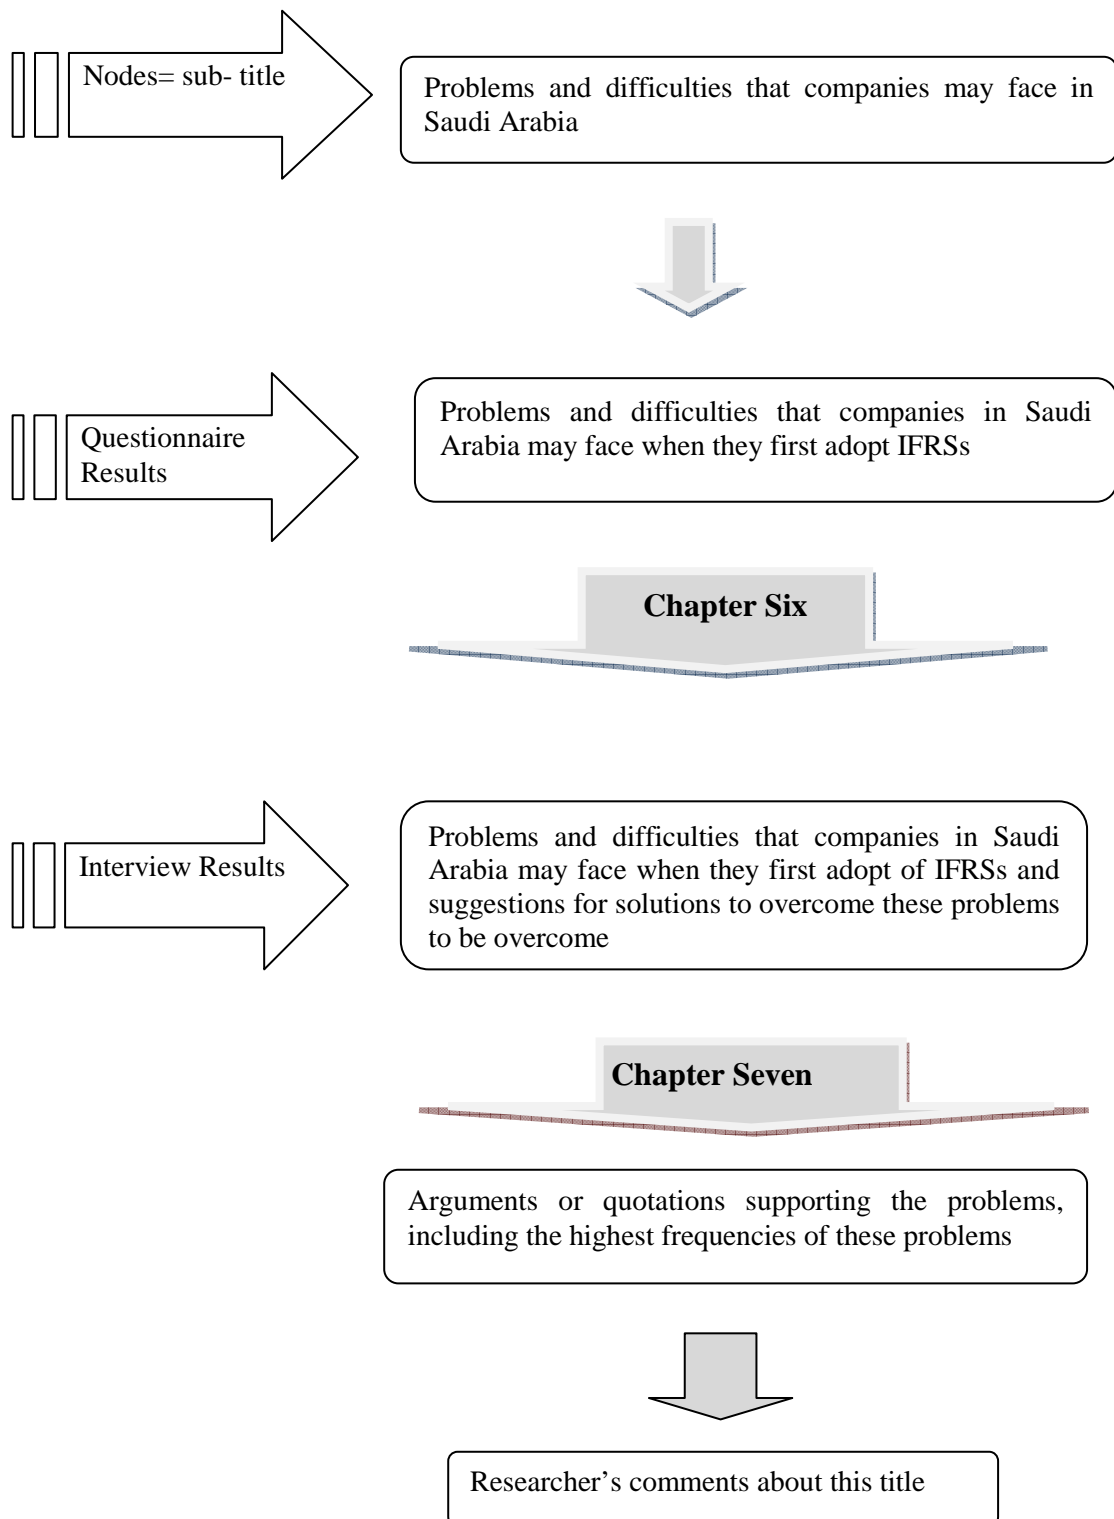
Nodes= sub- title

Problems and difficulties that companies may face in Saudi Arabia

Questionnaire Results

Problems and difficulties that companies in Saudi Arabia may face when they first adopt IFRSs

Chapter Six

Interview Results

Problems and difficulties that companies in Saudi Arabia may face when they first adopt of IFRSs and suggestions for solutions to overcome these problems to be overcome

Chapter Seven

Arguments or quotations supporting the problems, including the highest frequencies of these problems

Researcher's comments about this title